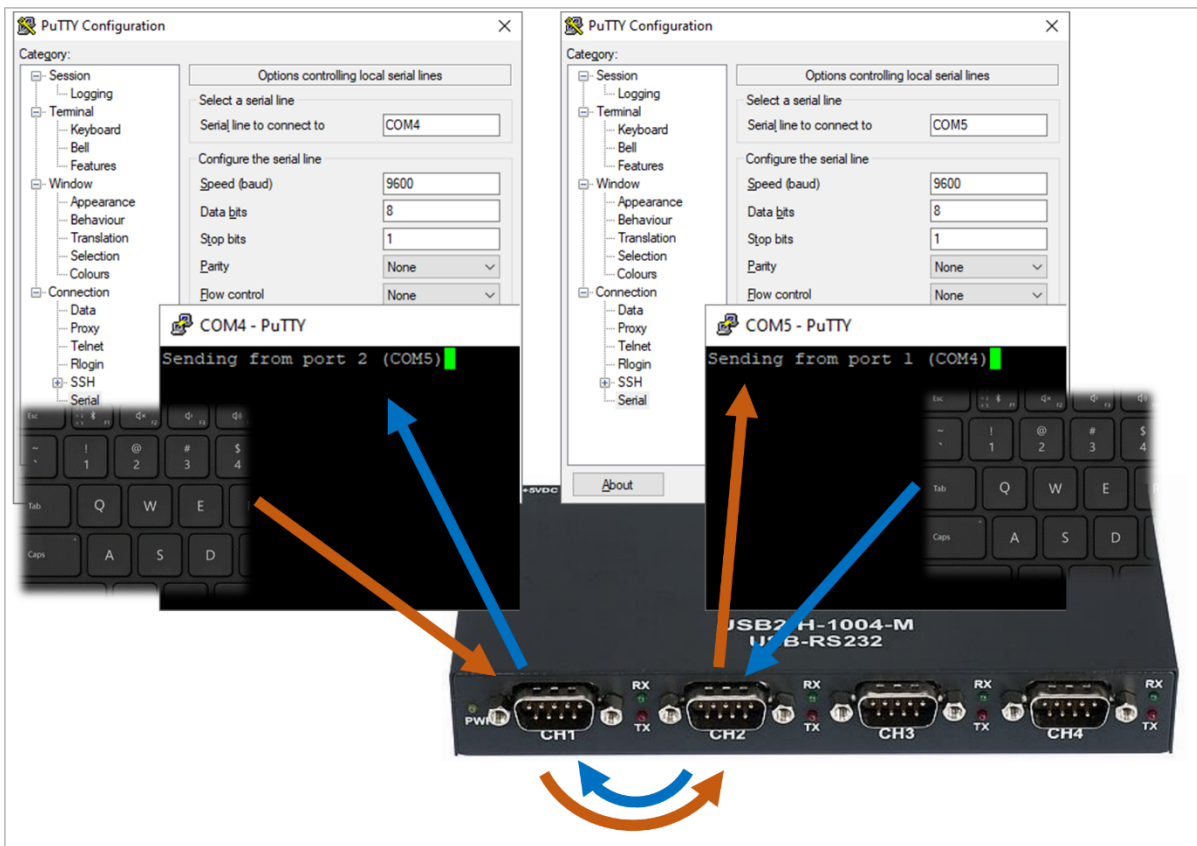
PuTTY Configuration

Category:

Session
Logging
Terminal
Keyboard
Bell
Features
Window
Appearance
Behaviour
Translation
Selection
Colours
Connection
Data
Proxy
Telnet
Rlogin
SSH
Serial

Options controlling local serial lines

Select a serial line
Serial line to connect to COM4

Configure the serial line
Speed (baud) 9600
Data bits 8
Stop bits 1
Parity None
Flow control None

COM4 - PuTTY

Sending from port 2 (COM5)

PuTTY Configuration

Category:

Session
Logging
Terminal
Keyboard
Bell
Features
Window
Appearance
Behaviour
Translation
Selection
Colours
Connection
Data
Proxy
Telnet
Rlogin
SSH
Serial

About

Options controlling local serial lines

Select a serial line
Serial line to connect to COM5

Configure the serial line
Speed (baud) 9600
Data bits 8
Stop bits 1
Parity None
Flow control None

COM5 - PuTTY

Sending from port 1 (COM4)

Esc
~ `
! 1
@ 2
# 3
$ 4
Tab
Q
W
E
Caps
A
S
D

Esc
~ `
! 1
@ 2
# 3
Tab
Q
W
E
Caps
A
S
D

+5VDC
USB2-H-1004-M
USB-RS232
PWR
RX
TX
CH1
RX
TX
CH2
CH3
RX
TX
CH4
RX
TX